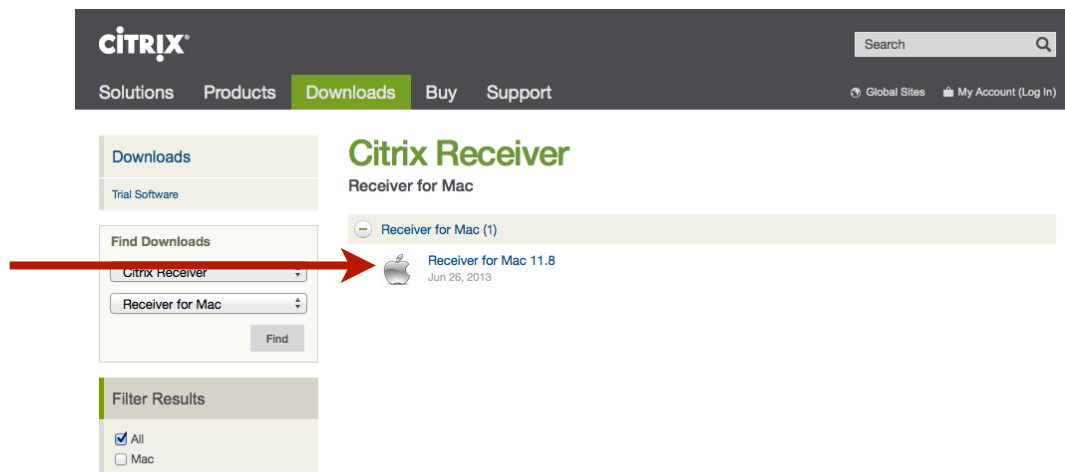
CiTRiX

Search

Solutions Products Downloads Buy Support

Global Sites My Account (Log In)

Downloads

Trial Software

Find Downloads

Citrix Receiver

Receiver for Mac

Find

Filter Results

All

Mac

Citrix Receiver

Receiver for Mac

Receiver for Mac (1)

Receiver for Mac 11.8
Jun 26, 2013